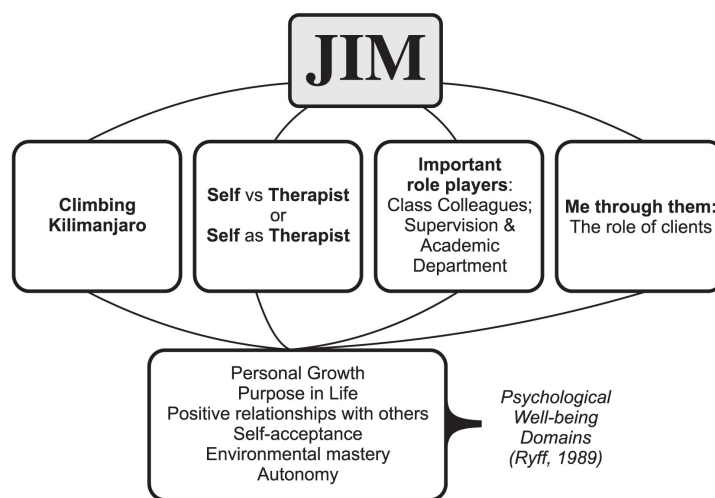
JIM

Climbing Kilimanjaro

Self vs Therapist or Self as Therapist

Important role players: Class Colleagues; Supervision & Academic Department

Me through them: The role of clients

Personal Growth
Purpose in Life
Positive relationships with others
Self-acceptance
Environmental mastery
Autonomy

Psychological Well-being Domains (Ryff, 1989)